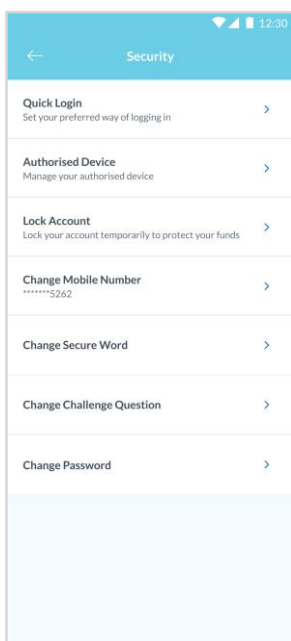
12:30

←

Security

Quick Login
Set your preferred way of logging in

>

Authorised Device
Manage your authorised device

>

Lock Account
Lock your account temporarily to protect your funds

>

Change Mobile Number
*******5262

>

Change Secure Word

>

Change Challenge Question

>

Change Password

>